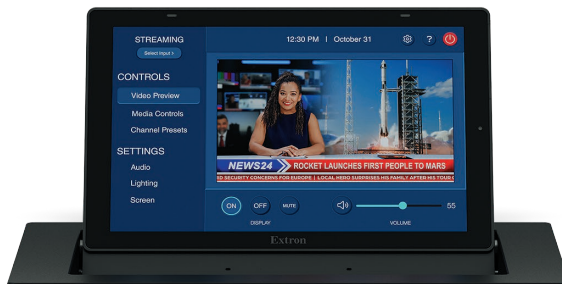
STREAMING
Select Input >
12:30 PM | October 31
CONTROLS
Video Preview
Media Controls
Channel Presets
SETTINGS
Audio
Lighting
Screen
NEWS24
ROCKET LAUNCHES FIRST PEOPLE TO MARS
ED SECURITY CONCERNS FOR EUROPE | LOCAL HERO SURPRISES HIS FAMILY AFTER HIS TOUR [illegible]
ON
OFF
MUTE
DISPLAY
55
VOLUME
Extron